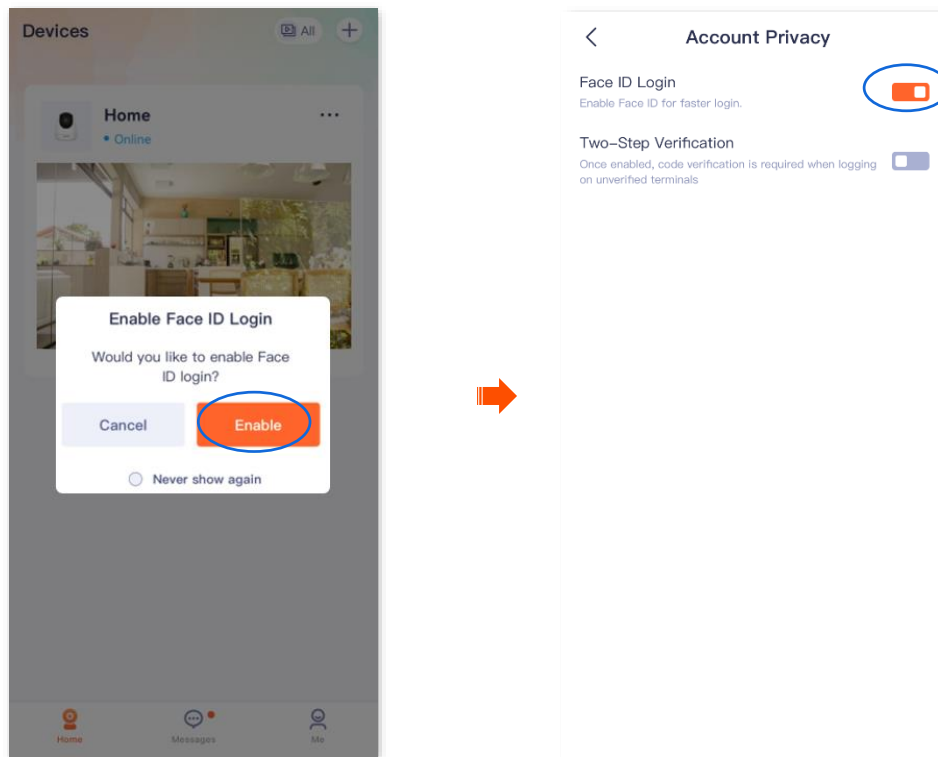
Devices

All

Home
Online

Enable Face ID Login

Would you like to enable Face ID login?

Cancel

Enable

Never show again

Home

Messages

Me

Account Privacy

Face ID Login
Enable Face ID for faster login.

Two-Step Verification
Once enabled, code verification is required when logging on unverified terminals